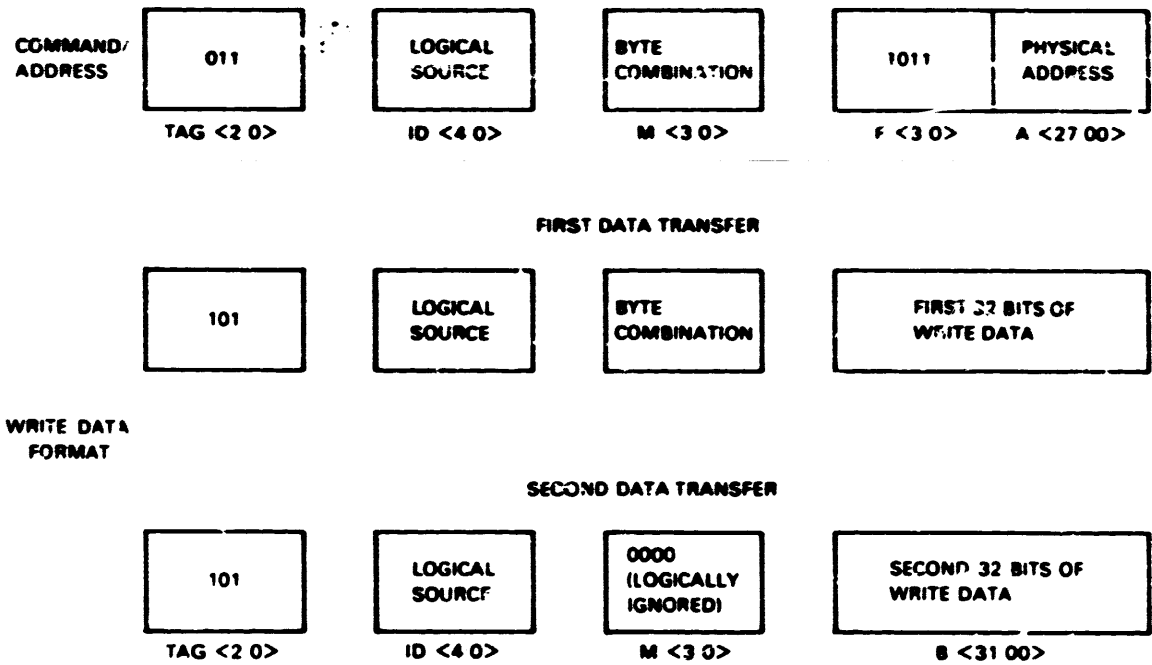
COMMAND/ ADDRESS

011

LOGICAL SOURCE

BYTE COMBINATION

1011

PHYSICAL ADDRESS

TAG <2 0>

ID <4 0>

M <3 0>

F <3 0>

A <27 00>

FIRST DATA TRANSFER

101

LOGICAL SOURCE

BYTE COMBINATION

FIRST 32 BITS OF WRITE DATA

WRITE DATA FORMAT

SECOND DATA TRANSFER

101

LOGICAL SOURCE

0000 (LOGICALLY IGNORED)

SECOND 32 BITS OF WRITE DATA

TAG <2 0>

ID <4 0>

M <3 0>

B <31 00>